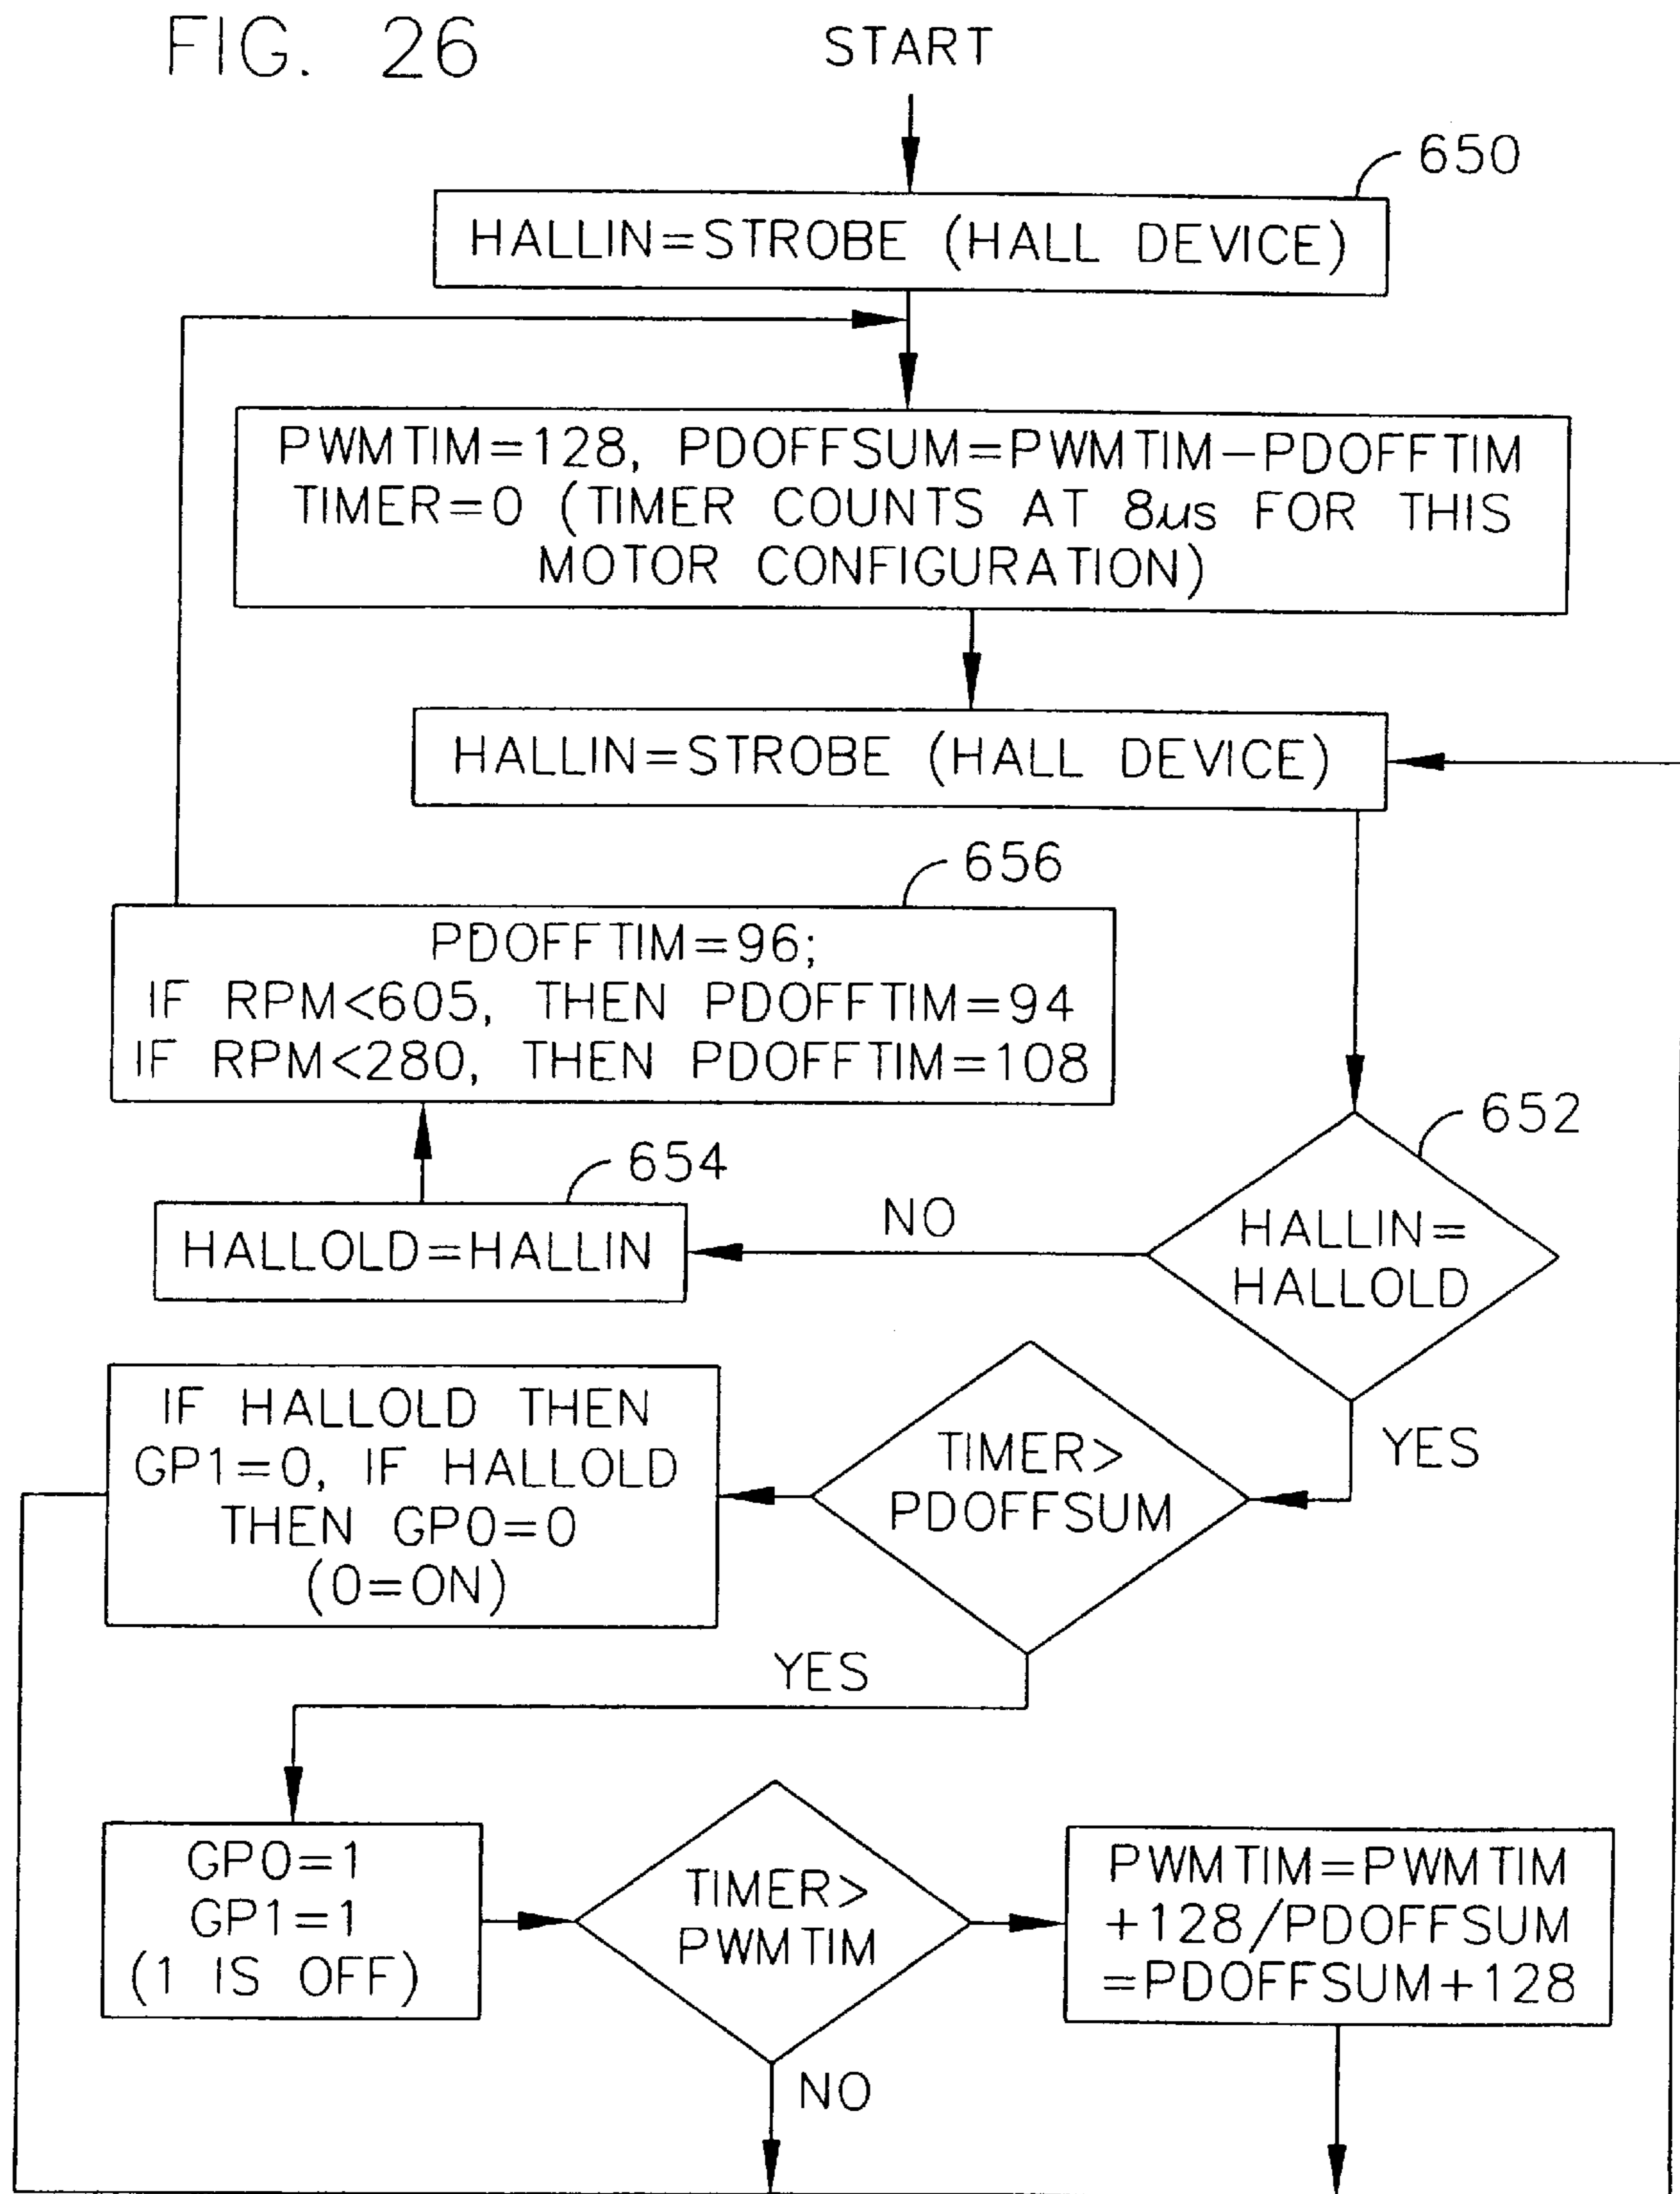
FIG. 26

START

650

HALLIN=STROBE (HALL DEVICE)

PWMTIM=128, PDOFFSUM=PWMTIM−PDOFFTIM TIMER=0 (TIMER COUNTS AT 8$\mu$s FOR THIS MOTOR CONFIGURATION)

HALLIN=STROBE (HALL DEVICE)

656

PDOFFTIM=96;
IF RPM<605, THEN PDOFFTIM=94
IF RPM<280, THEN PDOFFTIM=108

652

654

HALLOLD=HALLIN

NO

HALLIN=HALLOLD

YES

IF HALLOLD THEN GP1=0, IF HALLOLD THEN GP0=0 (0=ON)

TIMER>PDOFFSUM

YES

GP0=1
GP1=1
(1 IS OFF)

TIMER>PWMTIM

PWMTIM=PWMTIM +128/PDOFFSUM =PDOFFSUM+128

NO